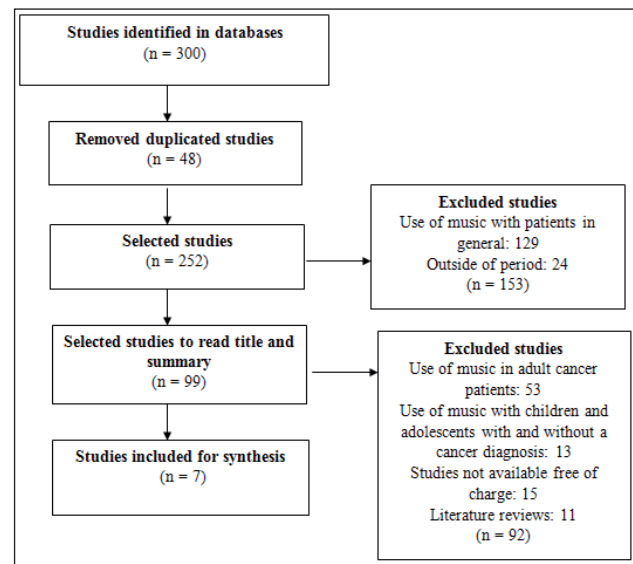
Studies identified in databases
(n = 300)

Removed duplicated studies
(n = 48)

Selected studies
(n = 252)

Excluded studies
Use of music with patients in general: 129
Outside of period: 24
(n = 153)

Selected studies to read title and summary
(n = 99)

Excluded studies
Use of music in adult cancer patients: 53
Use of music with children and adolescents with and without a cancer diagnosis: 13
Studies not available free of charge: 15
Literature reviews: 11
(n = 92)

Studies included for synthesis
(n = 7)